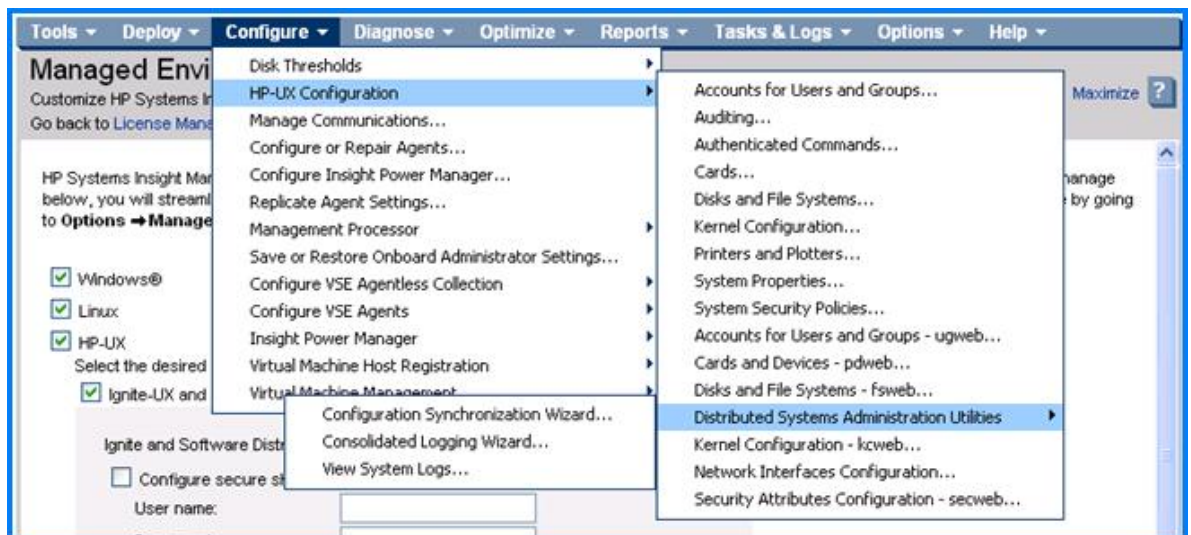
Tools ▾ Deploy ▾ Configure ▾ Diagnose ▾ Optimize ▾ Reports ▾ Tasks & Logs ▾ Options ▾ Help ▾

Managed Envi
Customize HP Systems I
Go back to License Mana

Maximize ?

HP Systems Insight Mar
below, you will streaml
to Options ➡ Manage

manage
by going

Windows®
Linux
HP-UX
Select the desired
Ignite-UX and

Ignite and Software Distr
Configure secure s
User name:

Disk Thresholds
HP-UX Configuration
Manage Communications...
Configure or Repair Agents...
Configure Insight Power Manager...
Replicate Agent Settings...
Management Processor
Save or Restore Onboard Administrator Settings...
Configure VSE Agentless Collection
Configure VSE Agents
Insight Power Manager
Virtual Machine Host Registration
Virtual Machine Management

Configuration Synchronization Wizard...
Consolidated Logging Wizard...
View System Logs...

Accounts for Users and Groups...
Auditing...
Authenticated Commands...
Cards...
Disks and File Systems...
Kernel Configuration...
Printers and Plotters...
System Properties...
System Security Policies...
Accounts for Users and Groups - ugweb...
Cards and Devices - pdweb...
Disks and File Systems - fsweb...
Distributed Systems Administration Utilities
Kernel Configuration - kcweb...
Network Interfaces Configuration...
Security Attributes Configuration - secweb...